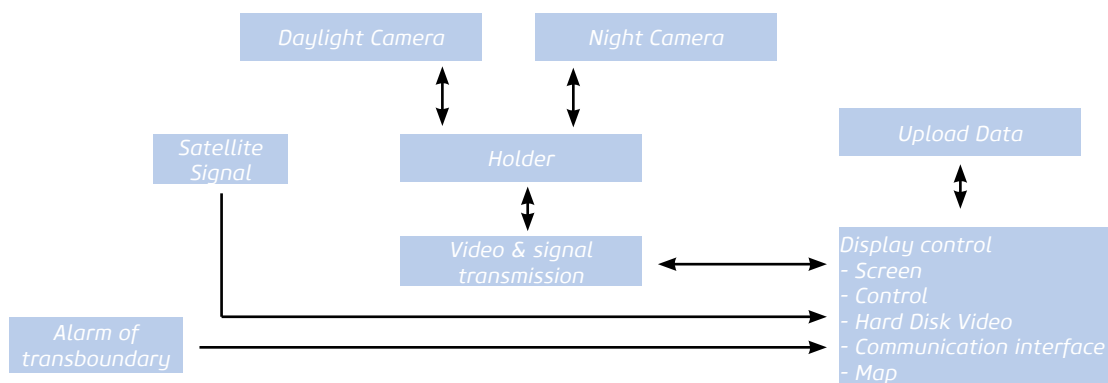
Daylight Camera

Night Camera

Satellite Signal

Holder

Upload Data

Video & signal transmission

Display control
- Screen
- Control
- Hard Disk Video
- Communication interface
- Map

Alarm of transboundary